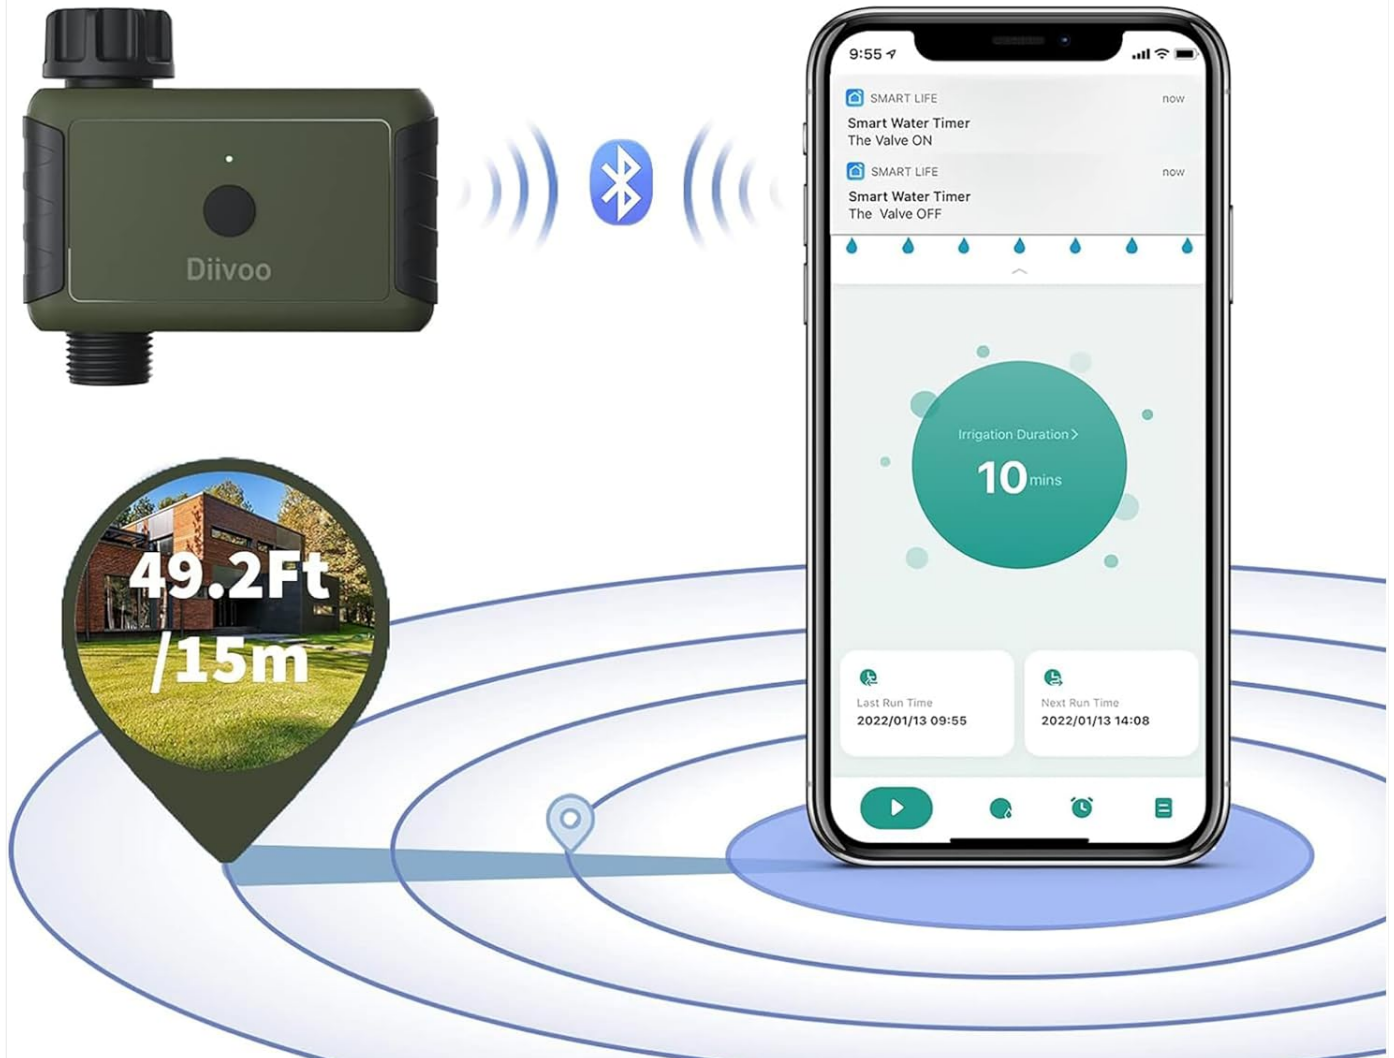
Diivoo

9:55

SMART LIFE now
Smart Water Timer
The Valve ON

SMART LIFE now
Smart Water Timer
The Valve OFF

Irrigation Duration >
10 mins

Last Run Time
2022/01/13 09:55

Next Run Time
2022/01/13 14:08

49.2Ft /15m